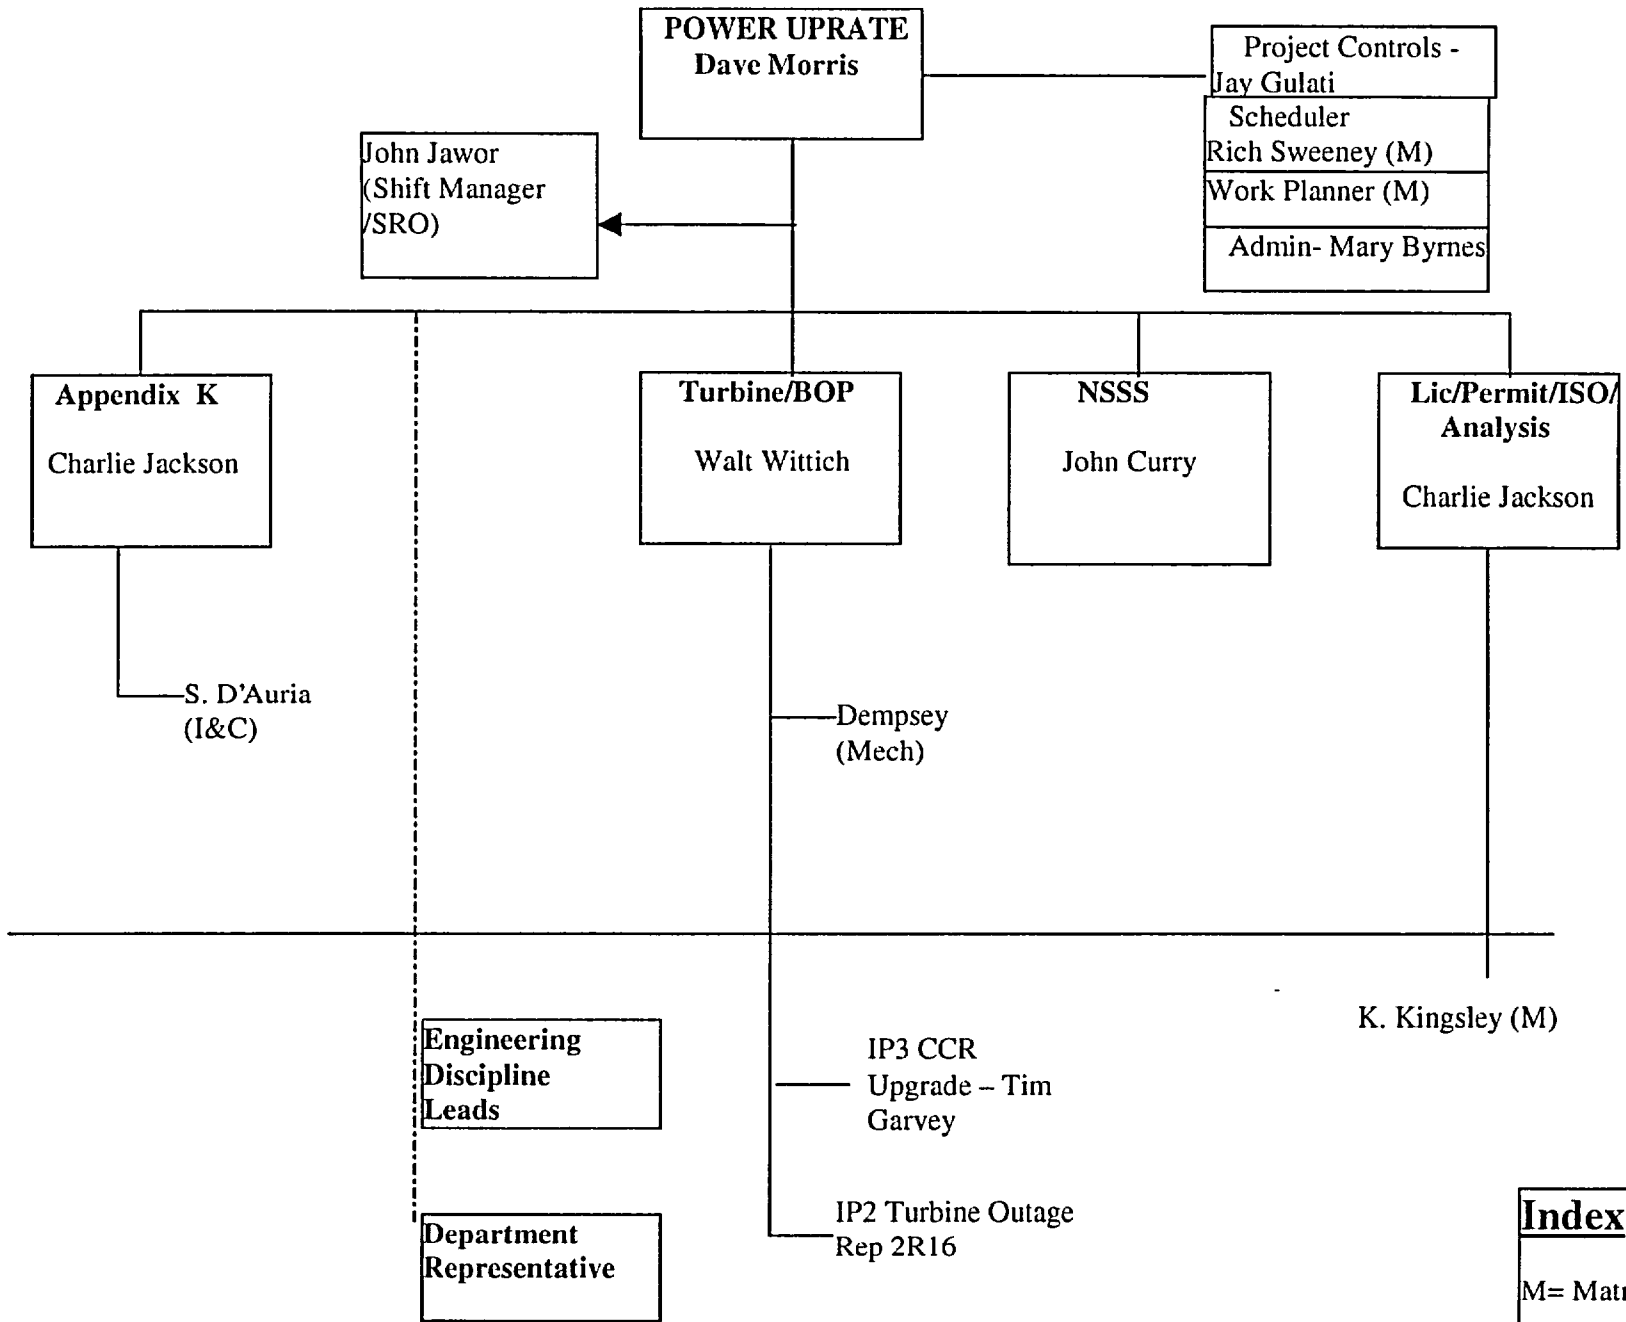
POWER UPRATE
Dave Morris

Project Controls - Jay Gulati

Scheduler
Rich Sweeney (M)

Work Planner (M)

Admin- Mary Byrnes

John Jawor
(Shift Manager /SRO)

Appendix K

Charlie Jackson

Turbine/BOP

Walt Wittich

NSSS

John Curry

Lic/Permit/ISO/ Analysis

Charlie Jackson

S. D'Auria
(I&C)

Dempsey
(Mech)

K. Kingsley (M)

Engineering Discipline Leads

IP3 CCR Upgrade – Tim Garvey

IP2 Turbine Outage Rep 2R16

Department Representative

Index

M= Mat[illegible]